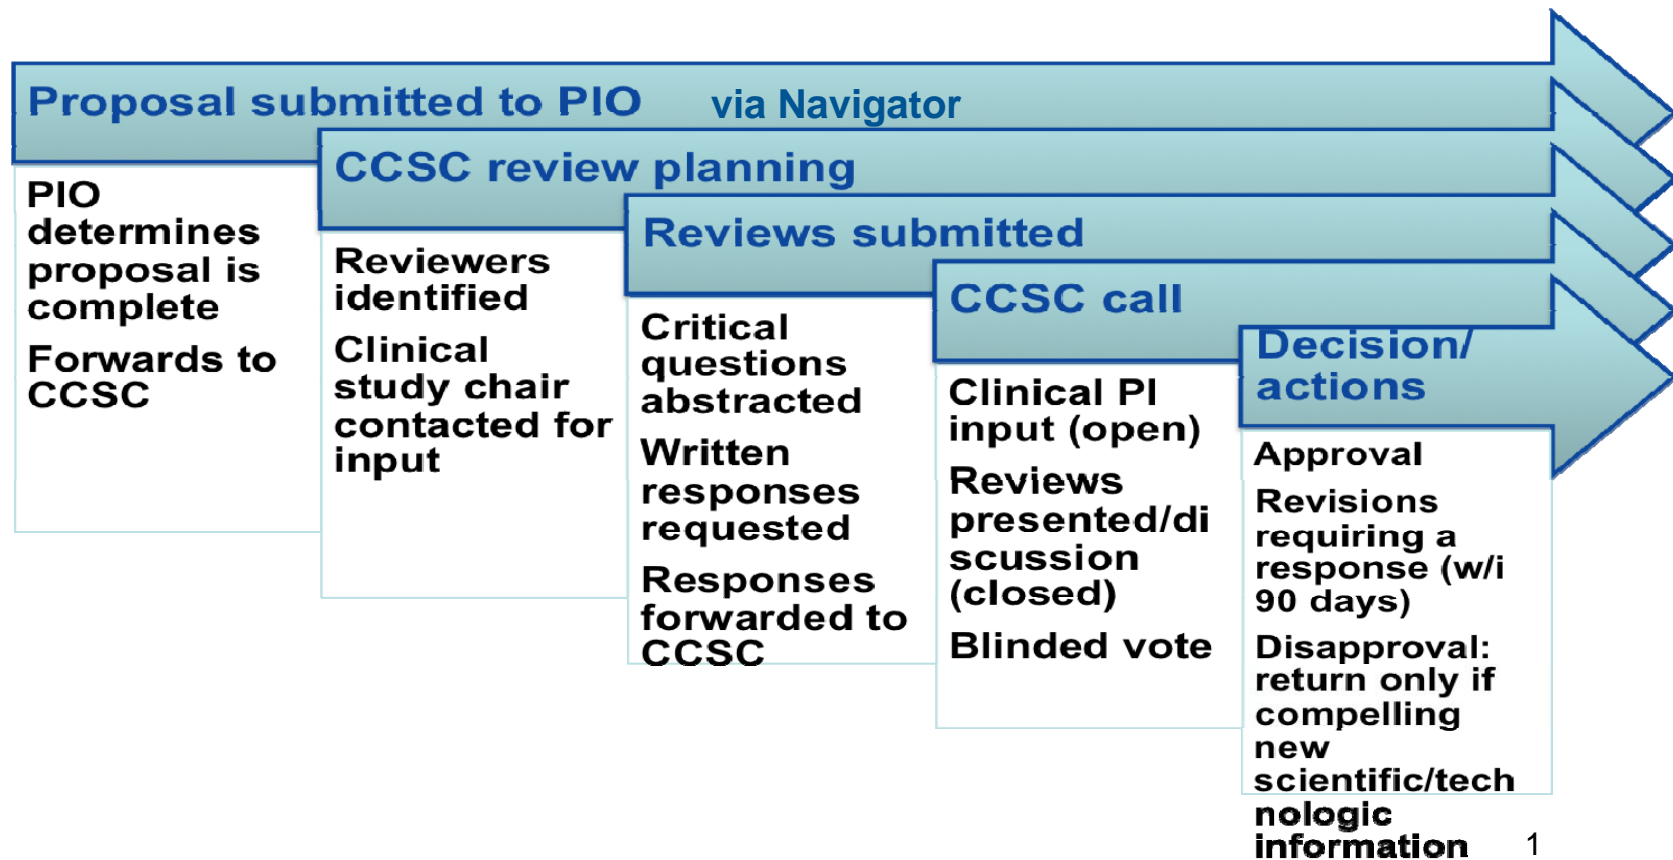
Proposal submitted to PIO via Navigator

PIO determines proposal is complete

Forwards to CCSC

CCSC review planning

Reviewers identified

Clinical study chair contacted for input

Reviews submitted

Critical questions abstracted

Written responses requested

Responses forwarded to CCSC

CCSC call

Clinical PI input (open)

Reviews presented/discussion (closed)

Blinded vote

Decision/ actions

Approval

Revisions requiring a response (w/i 90 days)

Disapproval: return only if compelling new scientific/technologic information

1